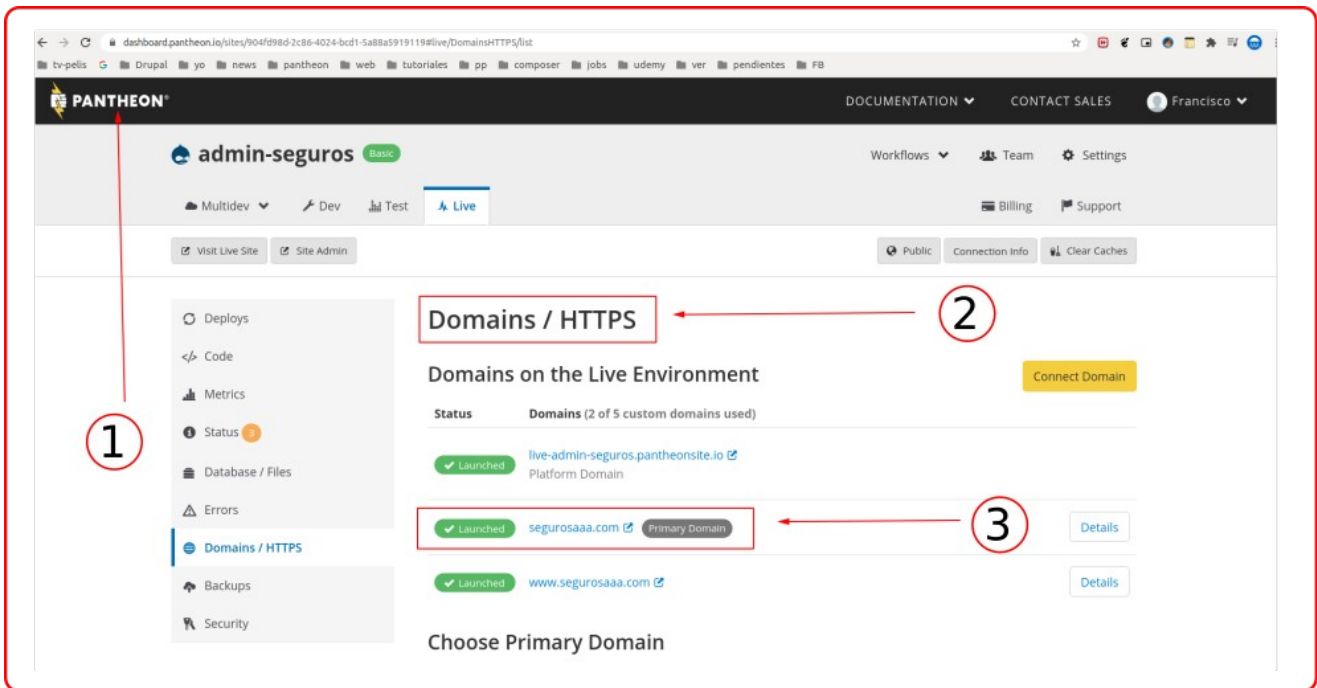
dashboard.pantheon.io/sites/904fd98d-2c86-4024-bcd1-5a88a5919119#live/DomainsHTTPS/list

tv-pelis Drupal yo news pantheon web tutoriales pp composer jobs udemy ver pendientes FB

PANTHEON

DOCUMENTATION CONTACT SALES Francisco

admin-seguros Basic

Workflows Team Settings

Multidev Dev Test Live

Billing Support

Visit Live Site Site Admin

Public Connection Info Clear Caches

Deploys
Code
Metrics
Status 3
Database / Files
Errors
Domains / HTTPS
Backups
Security

Domains / HTTPS

2

Domains on the Live Environment

Connect Domain

| Status | Domains (2 of 5 custom domains used) | |
|---|---|---|
| Launched | live-admin-seguros.pantheonsite.io Platform Domain | |
| Launched | segurosaaa.com Primary Domain | Details |
| Launched | www.segurosaaa.com | Details |

3

1

Choose Primary Domain